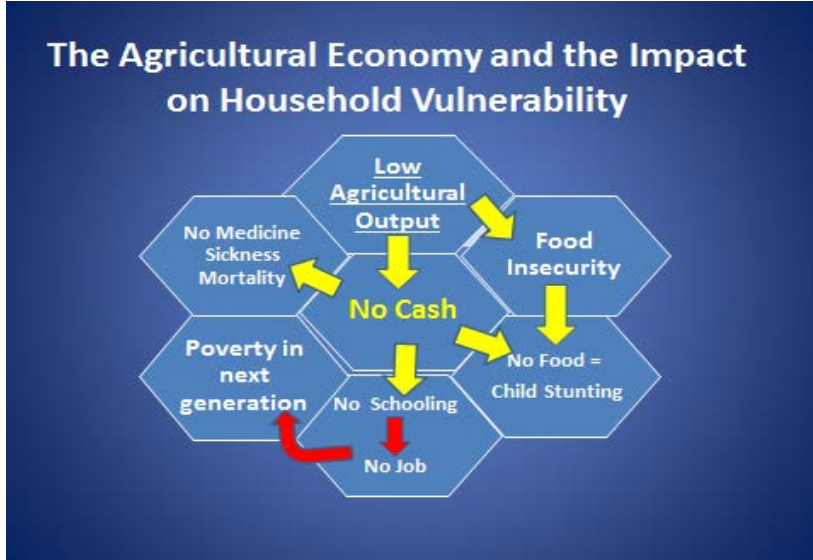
The Agricultural Economy and the Impact on Household Vulnerability

Low Agricultural Output

No Medicine Sickness Mortality

Food Insecurity

No Cash

Poverty in next generation

No Food = Child Stunting

No Schooling

No Job